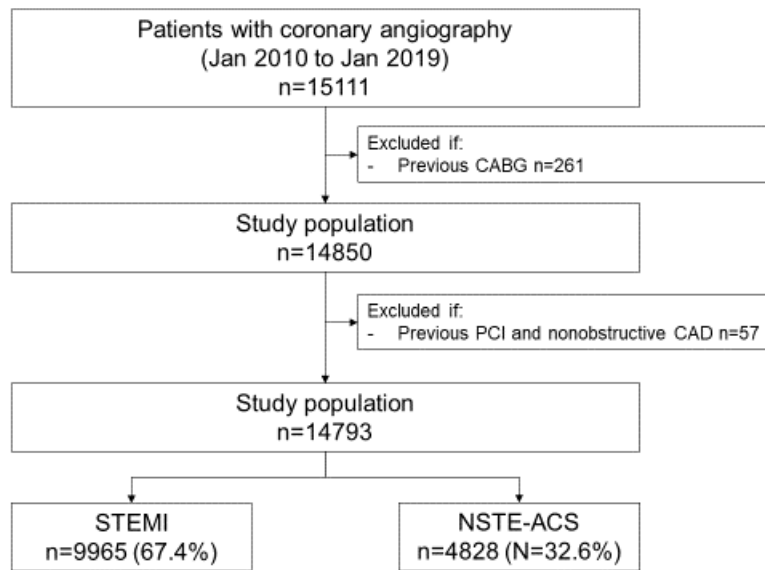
Patients with coronary angiography
(Jan 2010 to Jan 2019)
n=15111

Excluded if:
- Previous CABG n=261

Study population
n=14850

Excluded if:
- Previous PCI and nonobstructive CAD n=57

Study population
n=14793

STEMI
n=9965 (67.4%)

NSTE-ACS
n=4828 (N=32.6%)